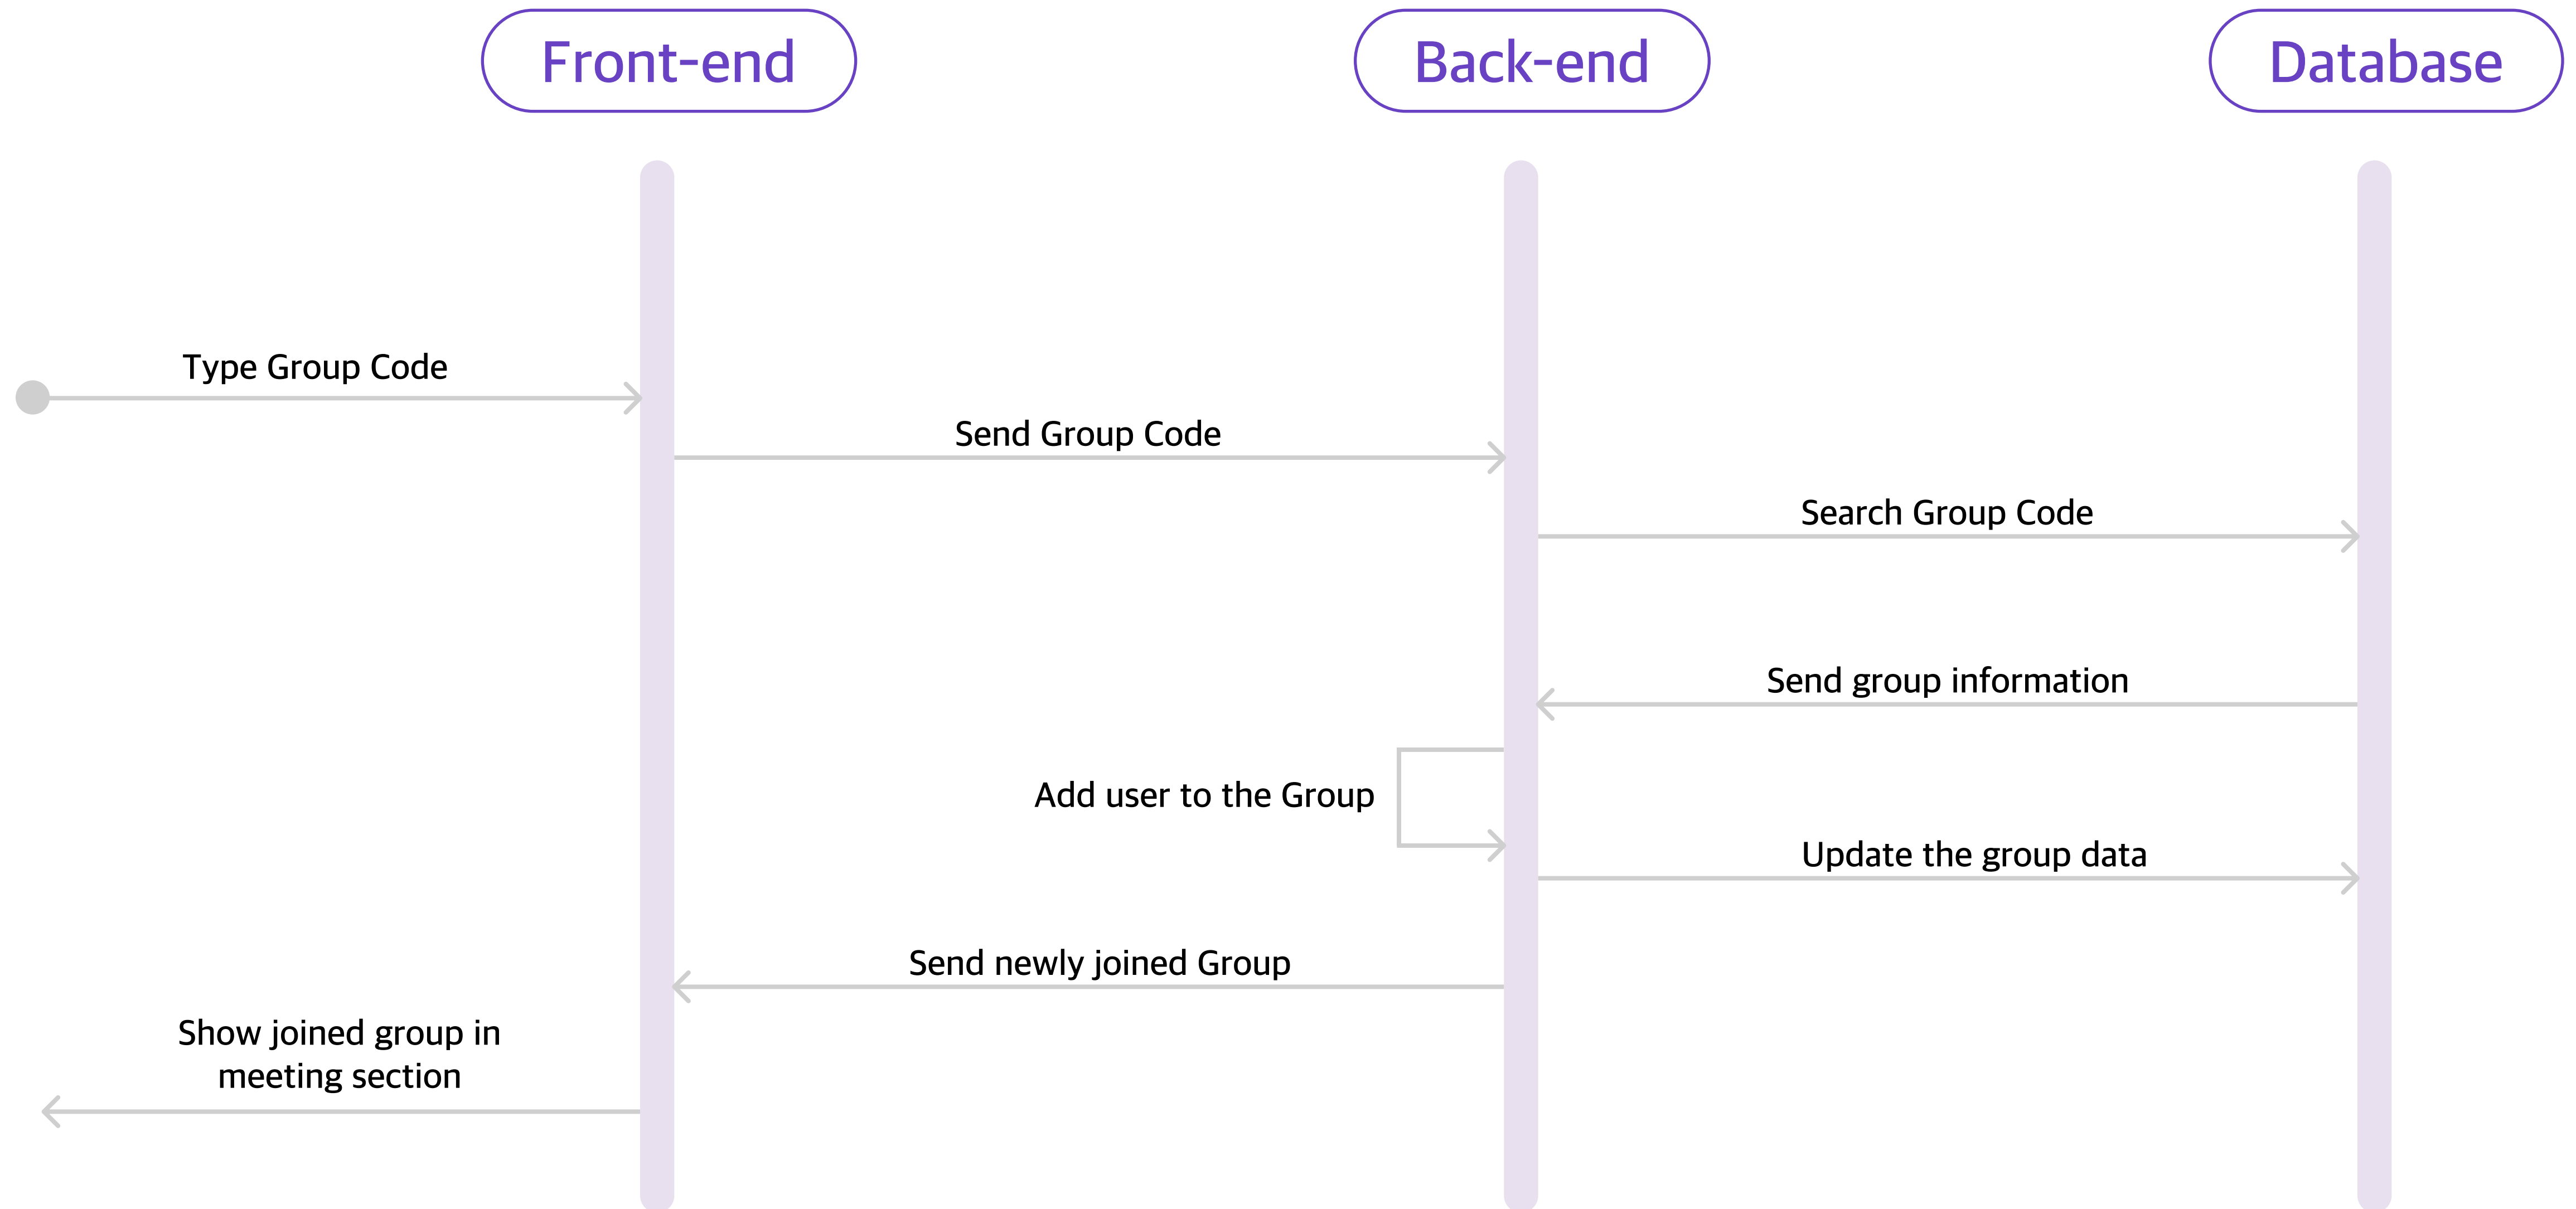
Front-end

Back-end

Database

Type Group Code

Send Group Code

Search Group Code

Send group information

Add user to the Group

Update the group data

Send newly joined Group

Show joined group in meeting section